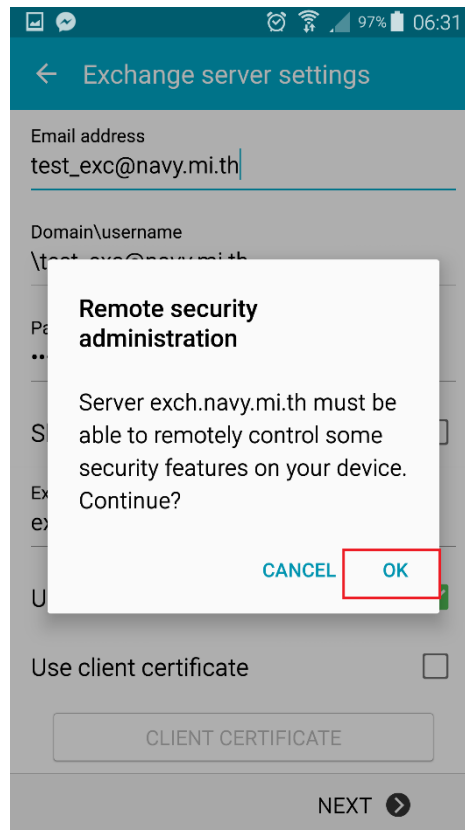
97% 06:31

Exchange server settings

Email address
test_exc@navy.mi.th

Domain\username
\t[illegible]

Pa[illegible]

Sh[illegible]

Ex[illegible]
ex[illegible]

U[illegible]

Remote security administration

Server exch.navy.mi.th must be able to remotely control some security features on your device. Continue?

CANCEL OK

Use client certificate

CLIENT CERTIFICATE

NEXT